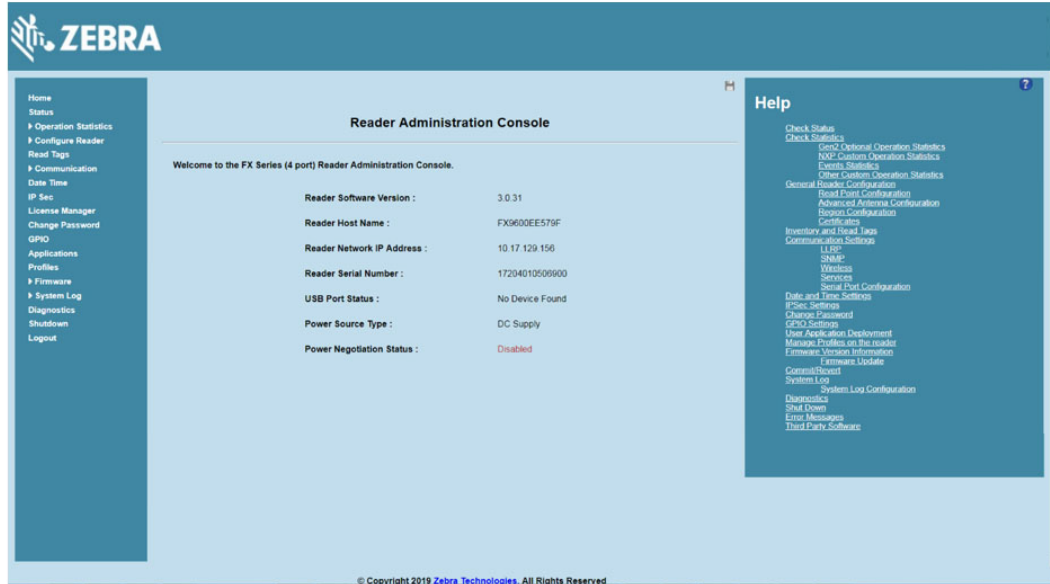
ZEBRA

Home
Status
▸ Operation Statistics
▸ Configure Reader
Read Tags
▸ Communication
Date Time
IP Sec
License Manager
Change Password
GPIO
Applications
Profiles
▸ Firmware
▸ System Log
Diagnostics
Shutdown
Logout

Reader Administration Console

Welcome to the FX Series (4 port) Reader Administration Console.

| | |
|---|---|
| Reader Software Version : | 3.0.31 |
| Reader Host Name : | FX9600EE579F |
| Reader Network IP Address : | 10.17.129.156 |
| Reader Serial Number : | 17204010506900 |
| USB Port Status : | No Device Found |
| Power Source Type : | DC Supply |
| Power Negotiation Status : | Disabled |

Help

Check Status
Check Statistics
Gen2 Optional Operation Statistics
NXP Custom Operation Statistics
Events Statistics
Other Custom Operation Statistics
General Reader Configuration
Read Point Configuration
Advanced Antenna Configuration
Region Configuration
Certificates
Inventory and Read Tags
Communication Settings
LLRP
SNMP
Wireless
Services
Serial Port Configuration
Date and Time Settings
IPSec Settings
Change Password
GPIO Settings
User Application Deployment
Manage Profiles on the reader
Firmware Version Information
Firmware Update
Commit/Revert
System Log
System Log Configuration
Diagnostics
Shut Down
Error Messages
Third Party Software

© Copyright 2019 Zebra Technologies. All Rights Reserved